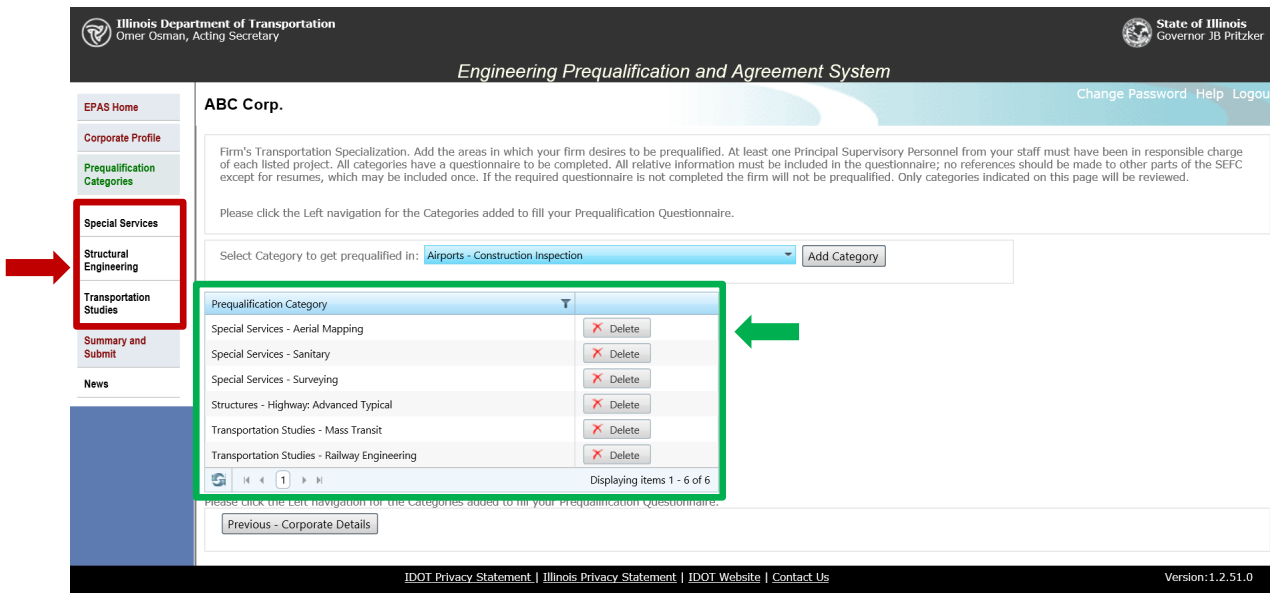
Illinois Department of Transportation
Omer Osman, Acting Secretary

State of Illinois
Governor JB Pritzker

Engineering Prequalification and Agreement System

EPAS Home

Corporate Profile

Prequalification Categories

Special Services

Structural Engineering

Transportation Studies

Summary and Submit

News

ABC Corp.

Change Password Help Logou

Firm's Transportation Specialization. Add the areas in which your firm desires to be prequalified. At least one Principal Supervisory Personnel from your staff must have been in responsible charge of each listed project. All categories have a questionnaire to be completed. All relative information must be included in the questionnaire; no references should be made to other parts of the SEFC except for resumes, which may be included once. If the required questionnaire is not completed the firm will not be prequalified. Only categories indicated on this page will be reviewed.

Please click the Left navigation for the Categories added to fill your Prequalification Questionnaire.

Select Category to get prequalified in: Airports - Construction Inspection Add Category

| Prequalification Category | |
|---|---|
| Special Services - Aerial Mapping | Delete |
| Special Services - Sanitary | Delete |
| Special Services - Surveying | Delete |
| Structures - Highway: Advanced Typical | Delete |
| Transportation Studies - Mass Transit | Delete |
| Transportation Studies - Railway Engineering | Delete |

1 Displaying items 1 - 6 of 6

Please click the Left navigation for the Categories added to fill your Prequalification Questionnaire.

Previous - Corporate Details

IDOT Privacy Statement | Illinois Privacy Statement | IDOT Website | Contact Us

Version:1.2.51.0